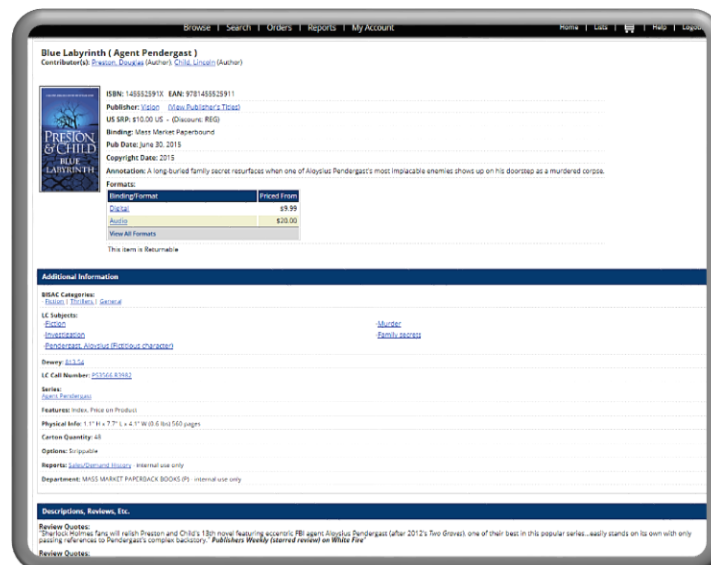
Browse | Search | Orders | Reports | My Account

Home | Lists | | Help | Logout

Blue Labyrinth ( Agent Pendergast )

Contributor(s): Preston, Douglas (Author), Child, Lincoln (Author)

PRESTON & CHILD BLUE LABYRINTH

ISBN: 145552591X EAN: 9781455525911

Publisher: Vision (View Publisher's Titles)

US SRP: $10.00 US - (Discount: REG)

Binding: Mass Market Paperbound

Pub Date: June 30, 2015

Copyright Date: 2015

Annotation: A long-buried family secret resurfaces when one of Aloysius Pendergast's most implacable enemies shows up on his doorstep as a murdered corpse.

Formats:

| Binding/Format | Priced From |
|---|---|
| Digital | $9.99 |
| Audio | $20.00 |
| View All Formats | |

This item is Returnable

Additional Information

BISAC Categories:
Fiction | Thrillers | General

LC Subjects:
-Fiction
-Investigation
-Pendergast, Aloysius (Fictitious character)
-Murder
-Family secrets

Dewey: 813/.54

LC Call Number: PS3566.R3982

Series:
Agent Pendergast

Features: Index, Price on Product

Physical Info: 1.1" H x 7.7" L x 4.1" W (0.6 lbs) 560 pages

Carton Quantity: All

Options: Strippable

Reports: Sales/Demand History - internal use only

Department: MASS MARKET PAPERBACK BOOKS (P) - internal use only

Descriptions, Reviews, Etc.

Review Quotes:
"Sherlock Holmes fans will relish Preston and Child's 13th novel featuring eccentric FBI agent Aloysius Pendergast (after 2012's Two Graves), one of their best in this popular series...easily stands on its own with only passing references to Pendergast's complex backstory." Publishers Weekly (starred review) on White Fire

Review Quotes: